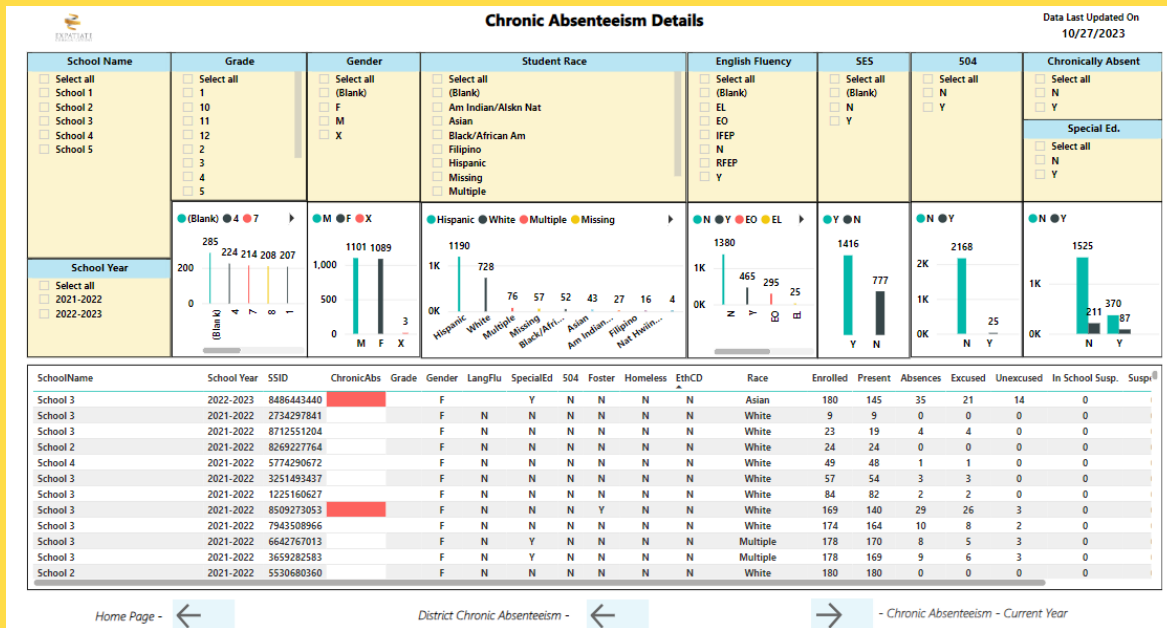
EXPATIATE

Chronic Absenteeism Details

Data Last Updated On
10/27/2023

School Name
Select all
School 1
School 2
School 3
School 4
School 5

Grade
Select all
1
10
11
12
2
3
4
5

Gender
Select all
(Blank)
F
M
X

Student Race
Select all
(Blank)
Am Indian/Alskn Nat
Asian
Black/African Am
Filipino
Hispanic
Missing
Multiple

English Fluency
Select all
(Blank)
EL
EO
IFEP
N
RFEP
Y

SES
Select all
(Blank)
N
Y

504
Select all
N
Y

Chronically Absent
Select all
N
Y

Special Ed.
Select all
N
Y

School Year
Select all
2021-2022
2022-2023

(Blank) 4 7
285 224 214 208 207
200
0
(Blank) 4 7 8 1

M F X
1101 1089
1,000
500
0
3
M F X

Hispanic White Multiple Missing
1190 728 76 57 52 43 27 16 4
1K
0K
Hispanic White Multiple Missing Black/Afri... Asian Am Indian... Filipino Nat Hwiin...

N Y EO EL
1380
1K
0K
465 295 25
N Y EO EL

Y N
1416
777
Y N

N Y
2168
2K
1K
0K
25
N Y

N Y
1525
1K
0K
211 370 87
N Y

| SchoolName | School Year | SSID | ChronicAbs | Grade | Gender | LangFlu | SpecialEd | 504 | Foster | Homeless | EthCD | Race | Enrolled | Present | Absences | Excused | Unexcused | In School Susp. | Susp |
|---|---|---|---|---|---|---|---|---|---|---|---|---|---|---|---|---|---|---|---|
| School 3 | 2022-2023 | 8486443440 | | | F | | Y | N | N | N | N | Asian | 180 | 145 | 35 | 21 | 14 | 0 | |
| School 3 | 2021-2022 | 2734297841 | | | F | N | N | N | N | N | N | White | 9 | 9 | 0 | 0 | 0 | 0 | |
| School 3 | 2021-2022 | 8712551204 | | | F | N | N | N | N | N | N | White | 23 | 19 | 4 | 4 | 0 | 0 | |
| School 2 | 2021-2022 | 8269227764 | | | F | N | N | N | N | N | N | White | 24 | 24 | 0 | 0 | 0 | 0 | |
| School 4 | 2021-2022 | 5774290672 | | | F | N | N | N | N | N | N | White | 49 | 48 | 1 | 1 | 0 | 0 | |
| School 3 | 2021-2022 | 3251493437 | | | F | N | N | N | N | N | N | White | 57 | 54 | 3 | 3 | 0 | 0 | |
| School 3 | 2021-2022 | 1225160627 | | | F | N | N | N | N | N | N | White | 84 | 82 | 2 | 2 | 0 | 0 | |
| School 3 | 2021-2022 | 8509273053 | | | F | N | N | N | Y | N | N | White | 169 | 140 | 29 | 26 | 3 | 0 | |
| School 3 | 2021-2022 | 7943508966 | | | F | N | N | N | N | N | N | White | 174 | 164 | 10 | 8 | 2 | 0 | |
| School 3 | 2021-2022 | 6642767013 | | | F | N | Y | N | N | N | N | Multiple | 178 | 170 | 8 | 5 | 3 | 0 | |
| School 3 | 2021-2022 | 3659282583 | | | F | N | Y | N | N | N | N | Multiple | 178 | 169 | 9 | 6 | 3 | 0 | |
| School 2 | 2021-2022 | 5530680360 | | | F | N | N | N | N | N | N | White | 180 | 180 | 0 | 0 | 0 | 0 | |

Home Page -
District Chronic Absenteeism -
- Chronic Absenteeism - Current Year